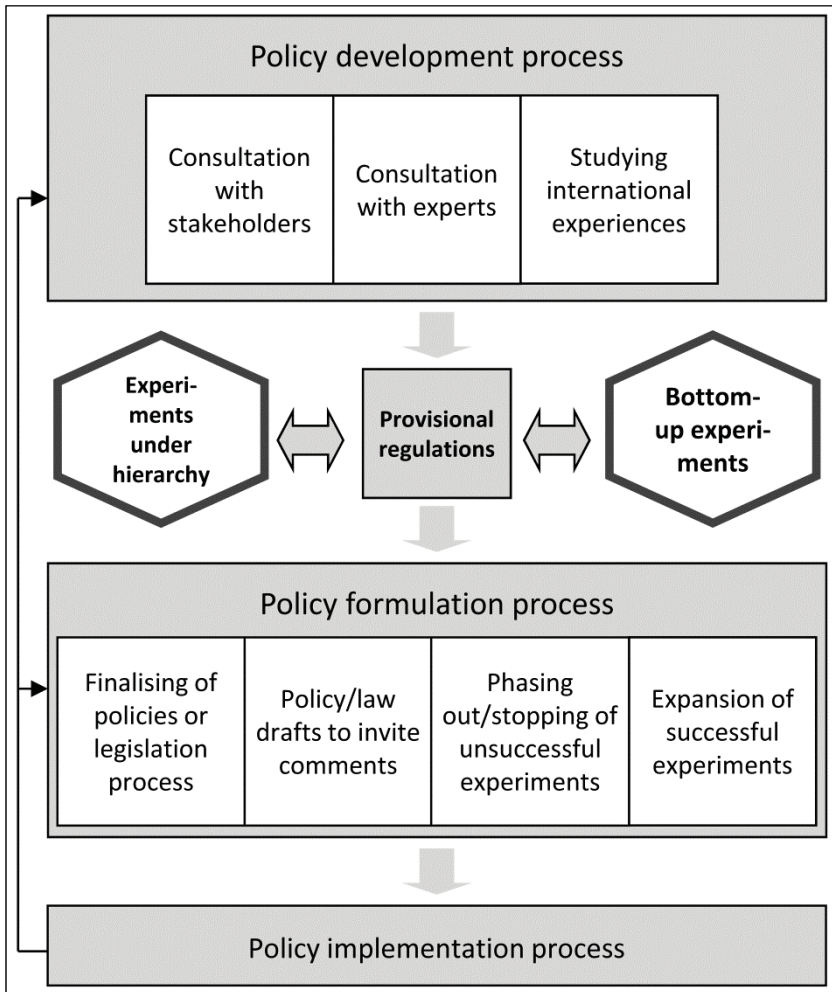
Policy development process

Consultation with stakeholders

Consultation with experts

Studying international experiences

Experiments under hierarchy

Provisional regulations

Bottom-up experiments

Policy formulation process

Finalising of policies or legislation process

Policy/law drafts to invite comments

Phasing out/stopping of unsuccessful experiments

Expansion of successful experiments

Policy implementation process